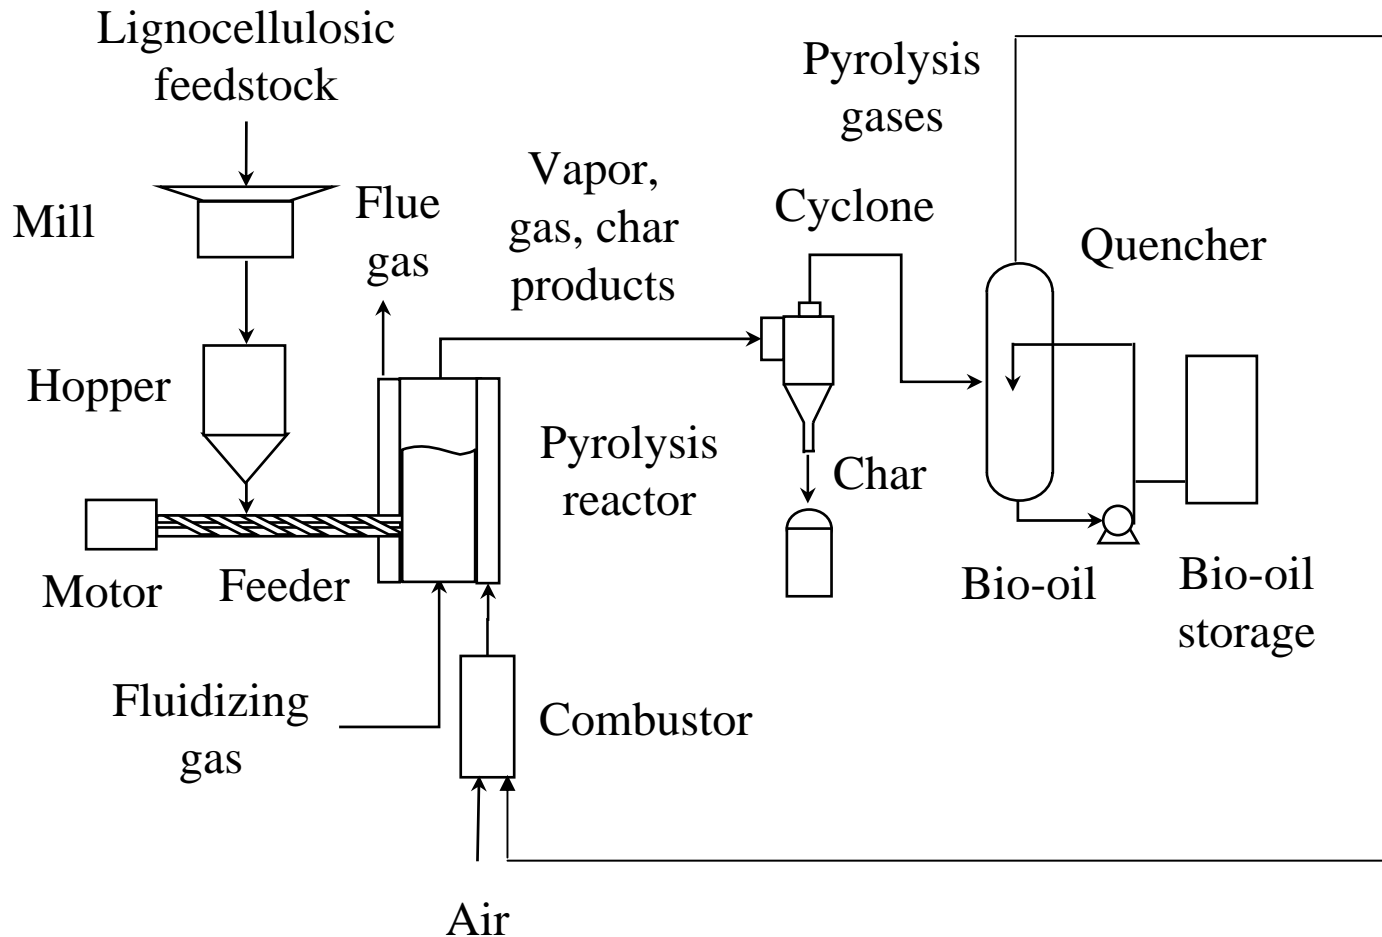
Lignocellulosic feedstock

Mill

Hopper

Motor

Feeder

Flue gas

Vapor, gas, char products

Pyrolysis reactor

Fluidizing gas

Combustor

Air

Pyrolysis gases

Cyclone

Char

Quencher

Bio-oil

Bio-oil storage